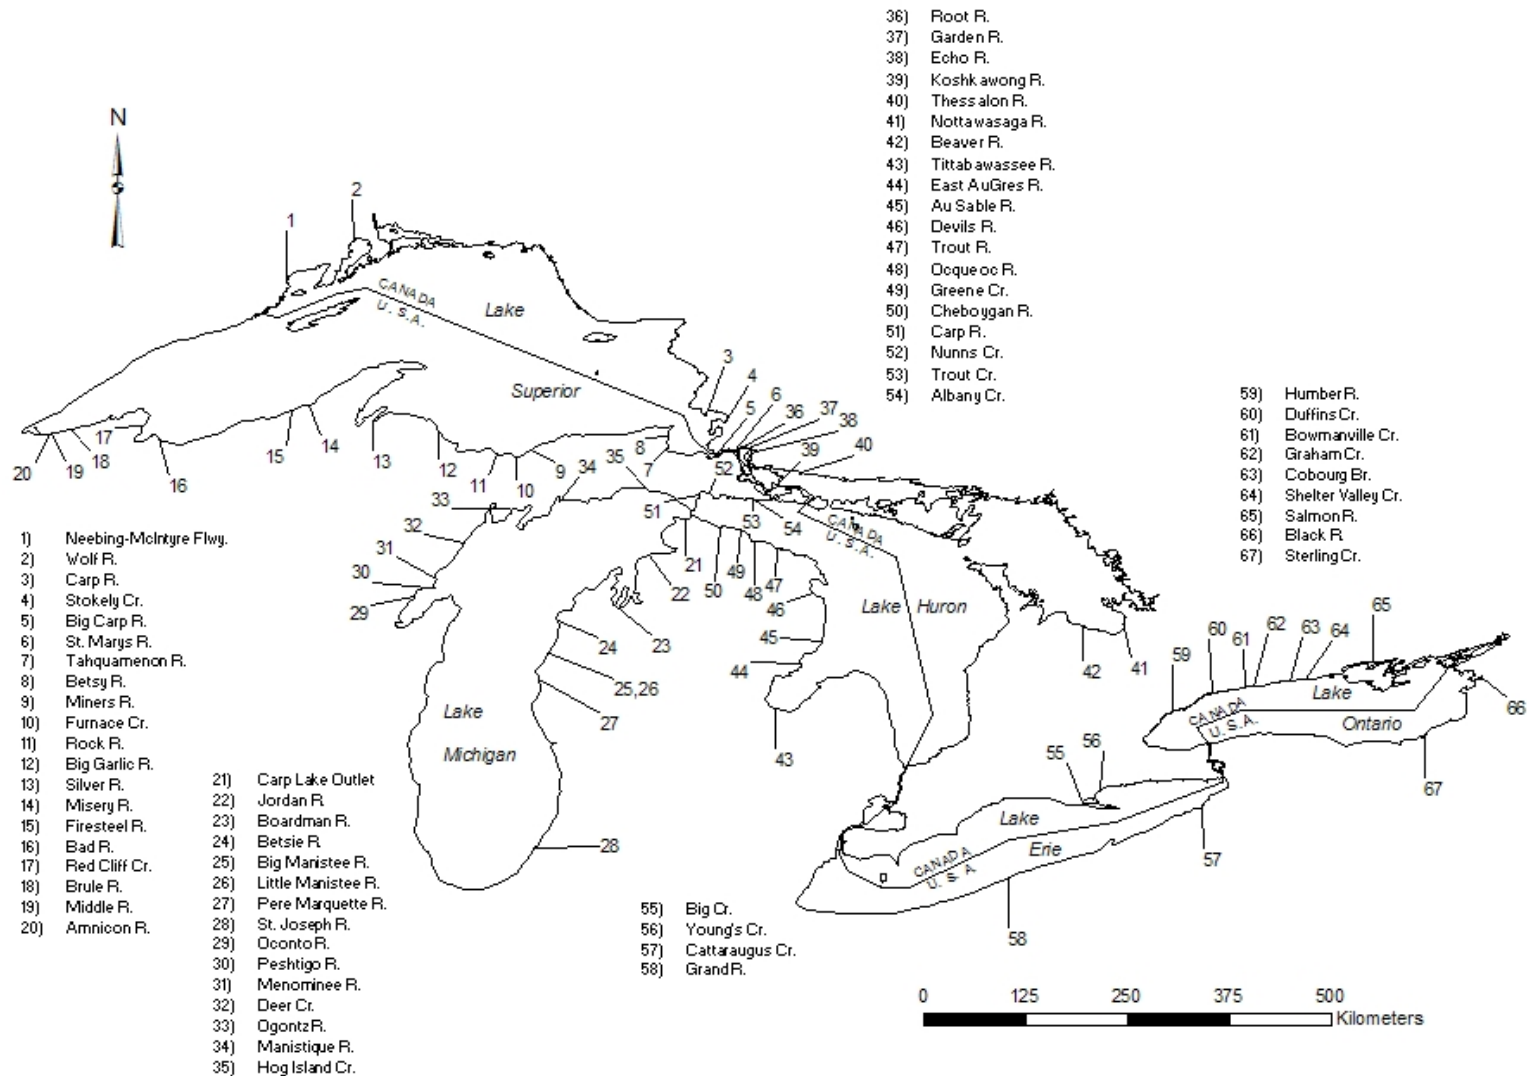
36) Root R.
37) Garden R.
38) Echo R.
39) Koshkawong R.
40) Thessalon R.
41) Nottawasaga R.
42) Beaver R.
43) Tittabawassee R.
44) East AuGres R.
45) Au Sable R.
46) Devils R.
47) Trout R.
48) Ocqueoc R.
49) Greene Cr.
50) Cheboygan R.
51) Carp R.
52) Nunns Cr.
53) Trout Cr.
54) Albany Cr.

N

1
2
CANADA
U.S.A.
Lake
Superior
3
4
5
6
36
37
38
39
40
52
8
7
35
34
9
10
11
12
13
14
15
16
17
18
19
20
33
32
31
30
29
51
21
22
23
50
49
48
47
46
53
54
CANADA
U.S.A.
Lake Huron
45
44
43
42
41
24
25,26
27
Lake
Michigan
28

59) Humber R.
60) Duffins Cr.
61) Bowmanville Cr.
62) Graham Cr.
63) Cobourg Br.
64) Shelter Valley Cr.
65) Salmon R.
66) Black R.
67) Sterling Cr.

59
60
61
62
63
64
65
Lake
CANADA
U.S.A.
Ontario
66
67
55
56
Lake
Erie
CANADA
U.S.A.
57
58

1) Neebing-McIntyre Flwy.
2) Wolf R.
3) Carp R.
4) Stokely Cr.
5) Big Carp R.
6) St. Marys R.
7) Tahquamenon R.
8) Betsy R.
9) Miners R.
10) Furnace Cr.
11) Rock R.
12) Big Garlic R.
13) Silver R.
14) Misery R.
15) Firesteel R.
16) Bad R.
17) Red Cliff Cr.
18) Brule R.
19) Middle R.
20) Amnicon R.

21) Carp Lake Outlet
22) Jordan R.
23) Boardman R.
24) Betsie R.
25) Big Manistee R.
26) Little Manistee R.
27) Pere Marquette R.
28) St. Joseph R.
29) Oconto R.
30) Peshtigo R.
31) Menominee R.
32) Deer Cr.
33) Ogontz R.
34) Manistique R.
35) Hog Island Cr.

55) Big Cr.
56) Young's Cr.
57) Cattaraugus Cr.
58) Grand R.

0 125 250 375 500
Kilometers